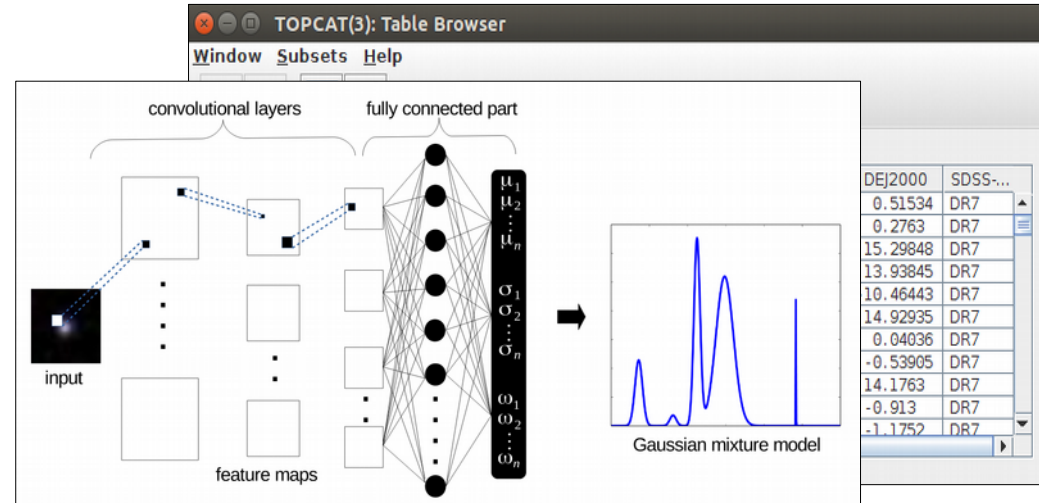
TOPCAT(3): Table Browser

Window Subsets Help

convolutional layers

fully connected part

$\mu_1$
$\mu_2$
$\vdots$
$\mu_n$

$\sigma_1$
$\sigma_2$
$\vdots$
$\sigma_n$

$\omega_1$
$\omega_2$
$\vdots$
$\omega_n$

input

feature maps

Gaussian mixture model

| DEJ2000 | SDSS-... |
|---|---|
| 0.51534 | DR7 |
| 0.2763 | DR7 |
| 15.29848 | DR7 |
| 13.93845 | DR7 |
| 10.46443 | DR7 |
| 14.92935 | DR7 |
| 0.04036 | DR7 |
| -0.53905 | DR7 |
| 14.1763 | DR7 |
| -0.913 | DR7 |
| -1.1752 | DR7 |